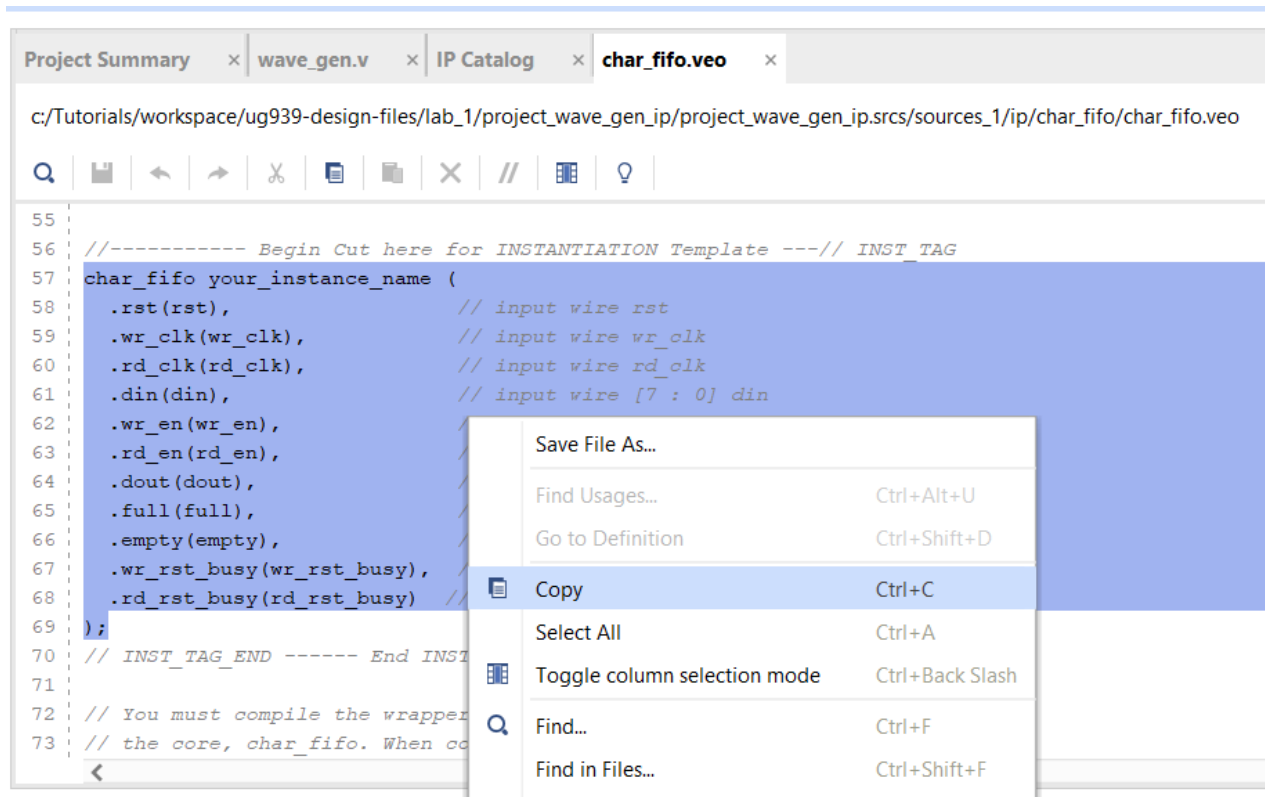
Project Summary × wave_gen.v × IP Catalog × char_fifo.veo ×

c:/Tutorials/workspace/ug939-design-files/lab_1/project_wave_gen_ip/project_wave_gen_ip.srcs/sources_1/ip/char_fifo/char_fifo.veo

55
56 //---------- Begin Cut here for INSTANTIATION Template ---// INST_TAG
57 char_fifo your_instance_name (
58 .rst(rst), // input wire rst
59 .wr_clk(wr_clk), // input wire wr_clk
60 .rd_clk(rd_clk), // input wire rd_clk
61 .din(din), // input wire [7 : 0] din
62 .wr_en(wr_en), /
63 .rd_en(rd_en), /
64 .dout(dout), /
65 .full(full), /
66 .empty(empty), /
67 .wr_rst_busy(wr_rst_busy), /
68 .rd_rst_busy(rd_rst_busy) //
69 );
70 // INST_TAG_END ------ End INST
71
72 // You must compile the wrapper
73 // the core, char_fifo. When co

Save File As...
Find Usages... Ctrl+Alt+U
Go to Definition Ctrl+Shift+D
Copy Ctrl+C
Select All Ctrl+A
Toggle column selection mode Ctrl+Back Slash
Find... Ctrl+F
Find in Files... Ctrl+Shift+F